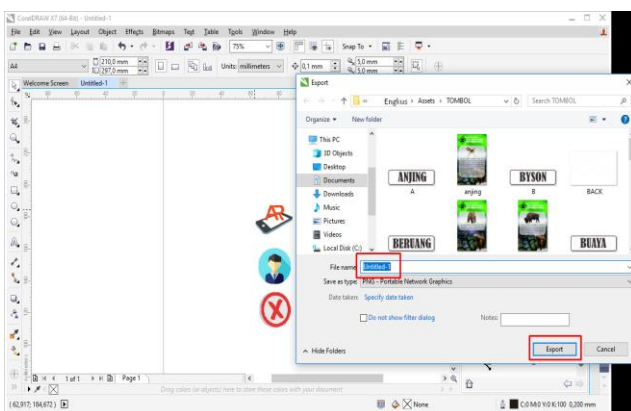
CorelDRAW X7 (64-Bit) - Untitled-1

File Edit View Layout Object Effects Bitmaps Text Table Tools Window Help

75%

Snap To

A4

210,0 mm

297,0 mm

Units: millimeters

0,1 mm

5,0 mm

5,0 mm

Welcome Screen Untitled-1

Export

Englisus > Assets > TOMBOL

Search TOMBOL

Organize ▾ New folder

This PC

3D Objects

Desktop

Documents

Downloads

Music

Pictures

Videos

Local Disk (C:)

ANJING

A

anjing

BYSON

B

BACK

BERUANG

BUAYA

File name: Untitled-1

Save as type: PNG - Portable Network Graphics

Date taken: Specify date taken

Do not show filter dialog

Notes:

Hide Folders

Export

Cancel

1 of 1

Page 1

Drag colors (or objects) here to store these colors with your document

(62,917; 184,672 )

None

C:0 M:0 Y:0 K:100 0,200 mm